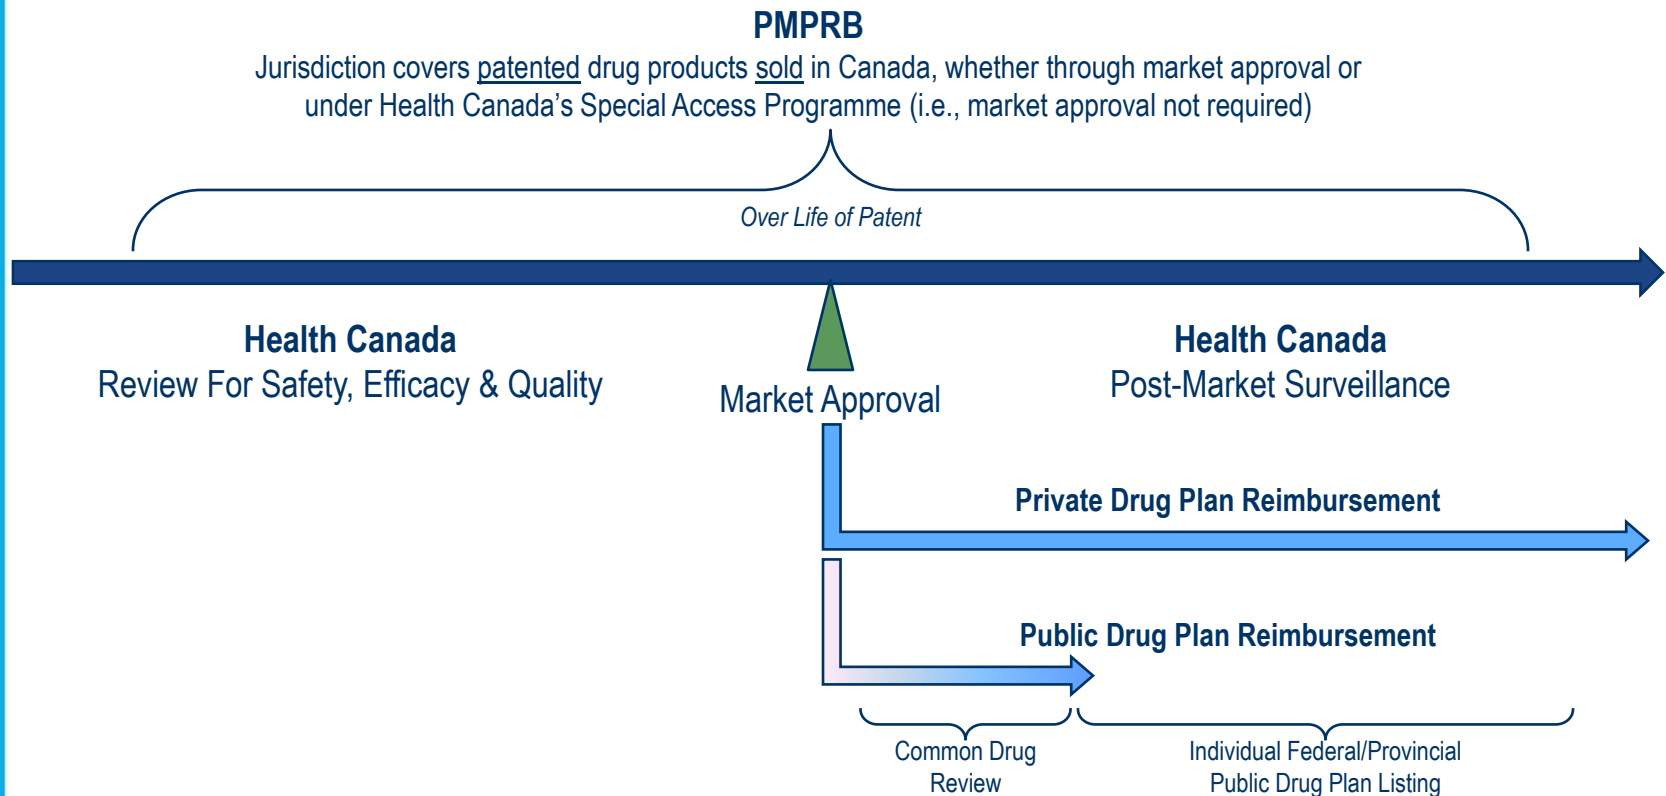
PMPRB
Jurisdiction covers patented drug products sold in Canada, whether through market approval or under Health Canada's Special Access Programme (i.e., market approval not required)

Over Life of Patent

Health Canada
Review For Safety, Efficacy & Quality

Market Approval

Health Canada
Post-Market Surveillance

Private Drug Plan Reimbursement

Public Drug Plan Reimbursement

Common Drug Review

Individual Federal/Provincial Public Drug Plan Listing